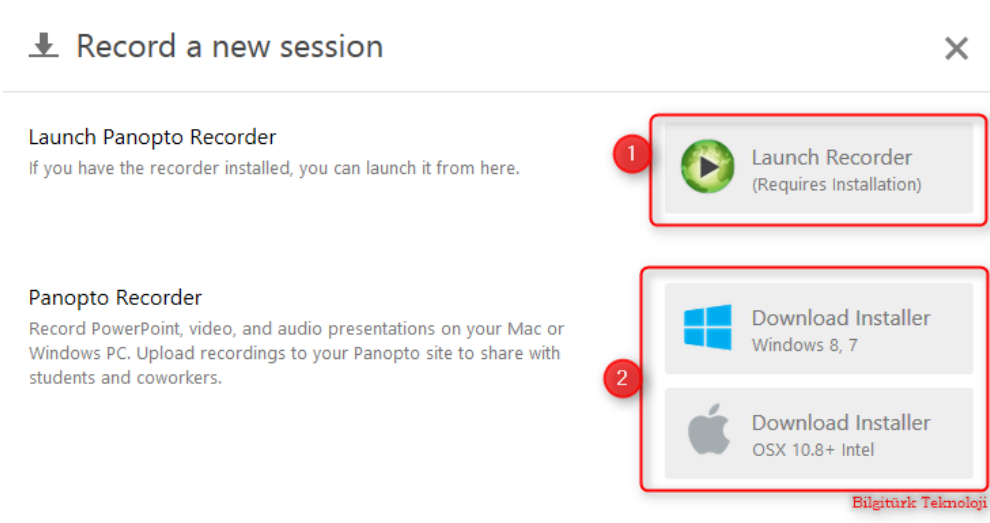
Record a new session

×

Launch Panopto Recorder

If you have the recorder installed, you can launch it from here.

1

Launch Recorder
(Requires Installation)

Panopto Recorder

Record PowerPoint, video, and audio presentations on your Mac or Windows PC. Upload recordings to your Panopto site to share with students and coworkers.

2

Download Installer
Windows 8, 7

Download Installer
OSX 10.8+ Intel

Bilgitürk Teknoloji